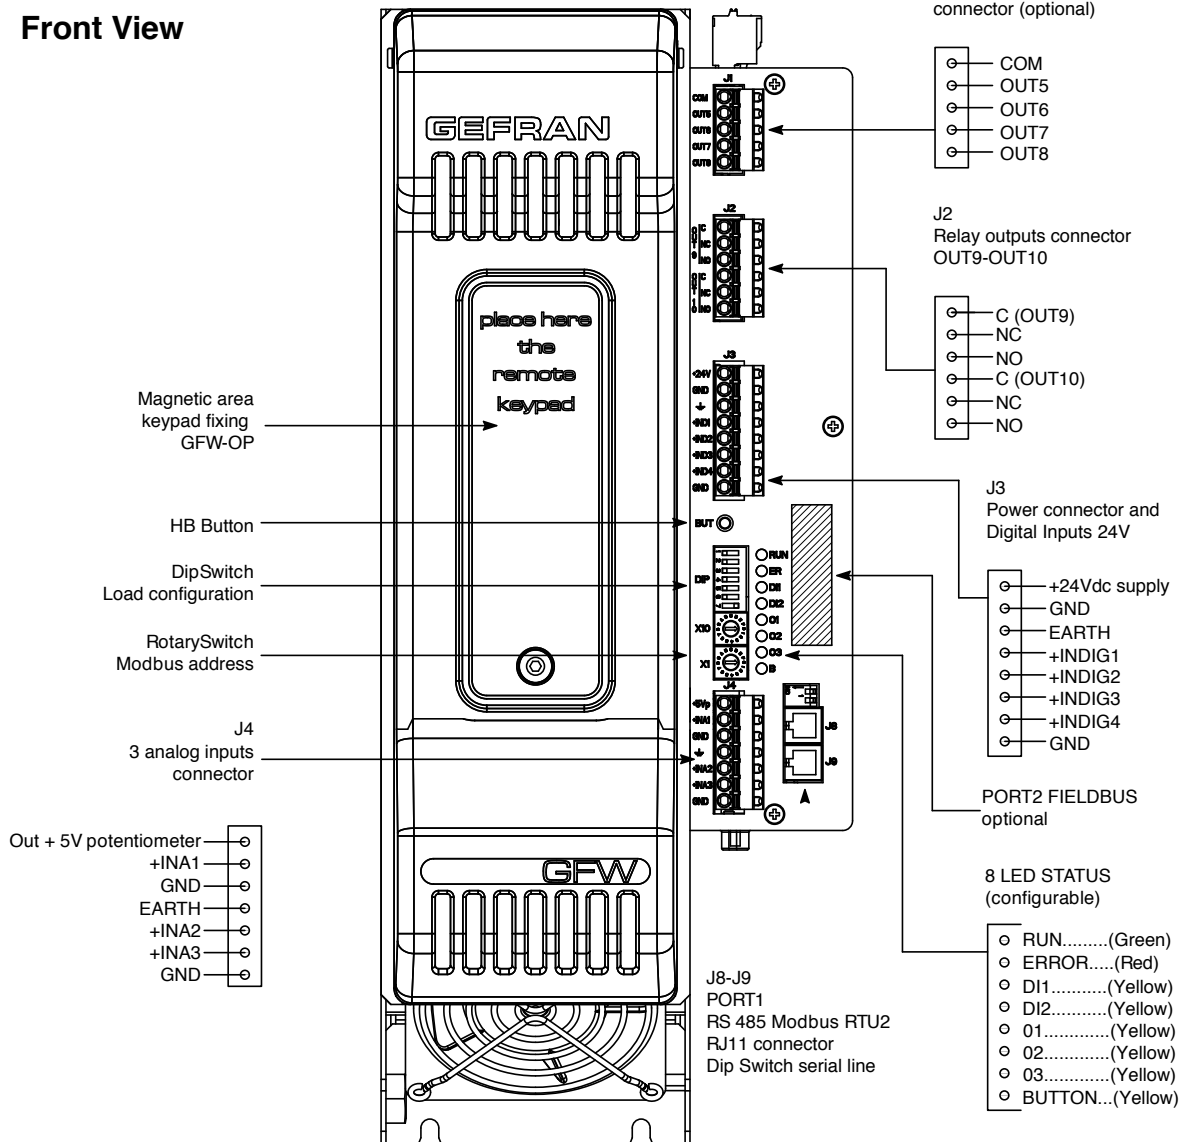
Front View

connector (optional)

COM
OUT5
OUT6
OUT7
OUT8

GEFRAN

J1
COM
OUT5
OUT6
OUT7
OUT8

J2
Relay outputs connector
OUT9-OUT10

C (OUT9)
NC
NO
C (OUT10)
NC
NO

J2
C
NC
NO
C
NC
NO

place here the remote keypad

J3
+24V
GND
+IND1
+IND2
+IND3
+IND4
GND

Magnetic area keypad fixing GFW-OP

J3
Power connector and Digital Inputs 24V

HB Button

BUT

DipSwitch
Load configuration

DIP

RUN
ER
DI1
DI2
O1
O2
O3
B

X10
X1

RotarySwitch
Modbus address

+24Vdc supply
GND
EARTH
+INDIG1
+INDIG2
+INDIG3
+INDIG4
GND

J4
3 analog inputs connector

J4
+5Vp
+INA1
GND
+INA2
+INA3
GND

J8
J9

PORT2 FIELDBUS
optional

Out + 5V potentiometer
+INA1
GND
EARTH
+INA2
+INA3
GND

GFW

8 LED STATUS
(configurable)

RUN.........(Green)
ERROR.....(Red)
DI1...........(Yellow)
DI2...........(Yellow)
01.............(Yellow)
02.............(Yellow)
03.............(Yellow)
BUTTON...(Yellow)

J8-J9
PORT1
RS 485 Modbus RTU2
RJ11 connector
Dip Switch serial line